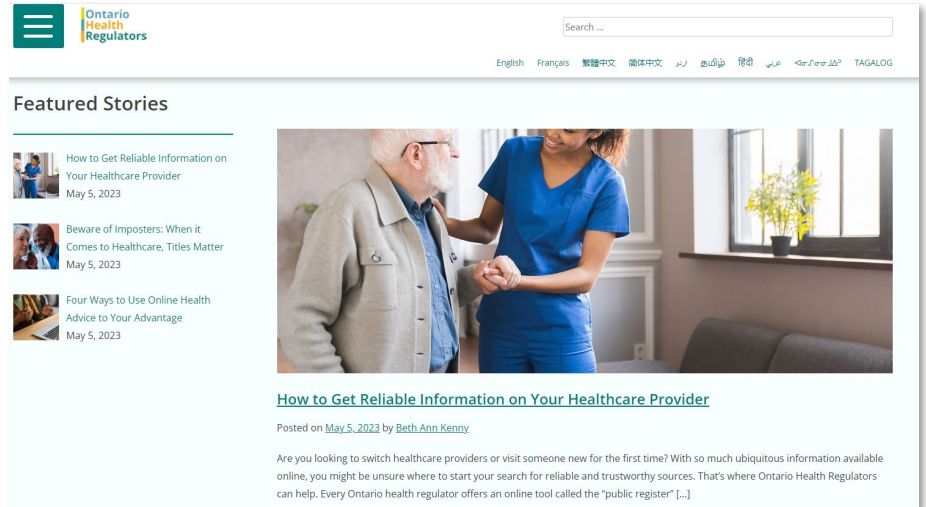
Ontario
Health
Regulators

Search ...

English Français 繁體中文 简体中文 اردو தமிழ் हिंदी عربي ᐊᓂᔑᓈᐯᒧᐎᓐ TAGALOG

Featured Stories

How to Get Reliable Information on Your Healthcare Provider
May 5, 2023

Beware of Imposters: When it Comes to Healthcare, Titles Matter
May 5, 2023

Four Ways to Use Online Health Advice to Your Advantage
May 5, 2023

How to Get Reliable Information on Your Healthcare Provider

Posted on May 5, 2023 by Beth Ann Kenny

Are you looking to switch healthcare providers or visit someone new for the first time? With so much ubiquitous information available online, you might be unsure where to start your search for reliable and trustworthy sources. That's where Ontario Health Regulators can help. Every Ontario health regulator offers an online tool called the "public register" […]